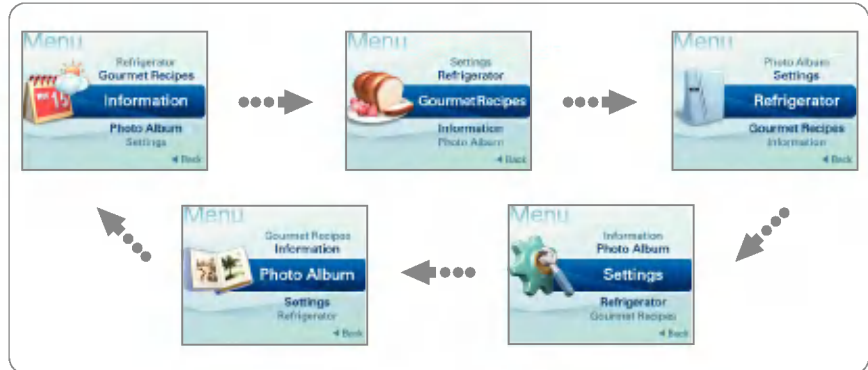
Menu
Refrigerator
Gourmet Recipes
Information
Photo Album
Settings
◄ Back

Menu
Settings
Refrigerator
Gourmet Recipes
Information
Photo Album
◄ Back

Menu
Photo Album
Settings
Refrigerator
Gourmet Recipes
Information
◄ Back

Menu
Information
Photo Album
Settings
Refrigerator
Gourmet Recipes
◄ Back

Menu
Gourmet Recipes
Information
Photo Album
Settings
Refrigerator
◄ Back